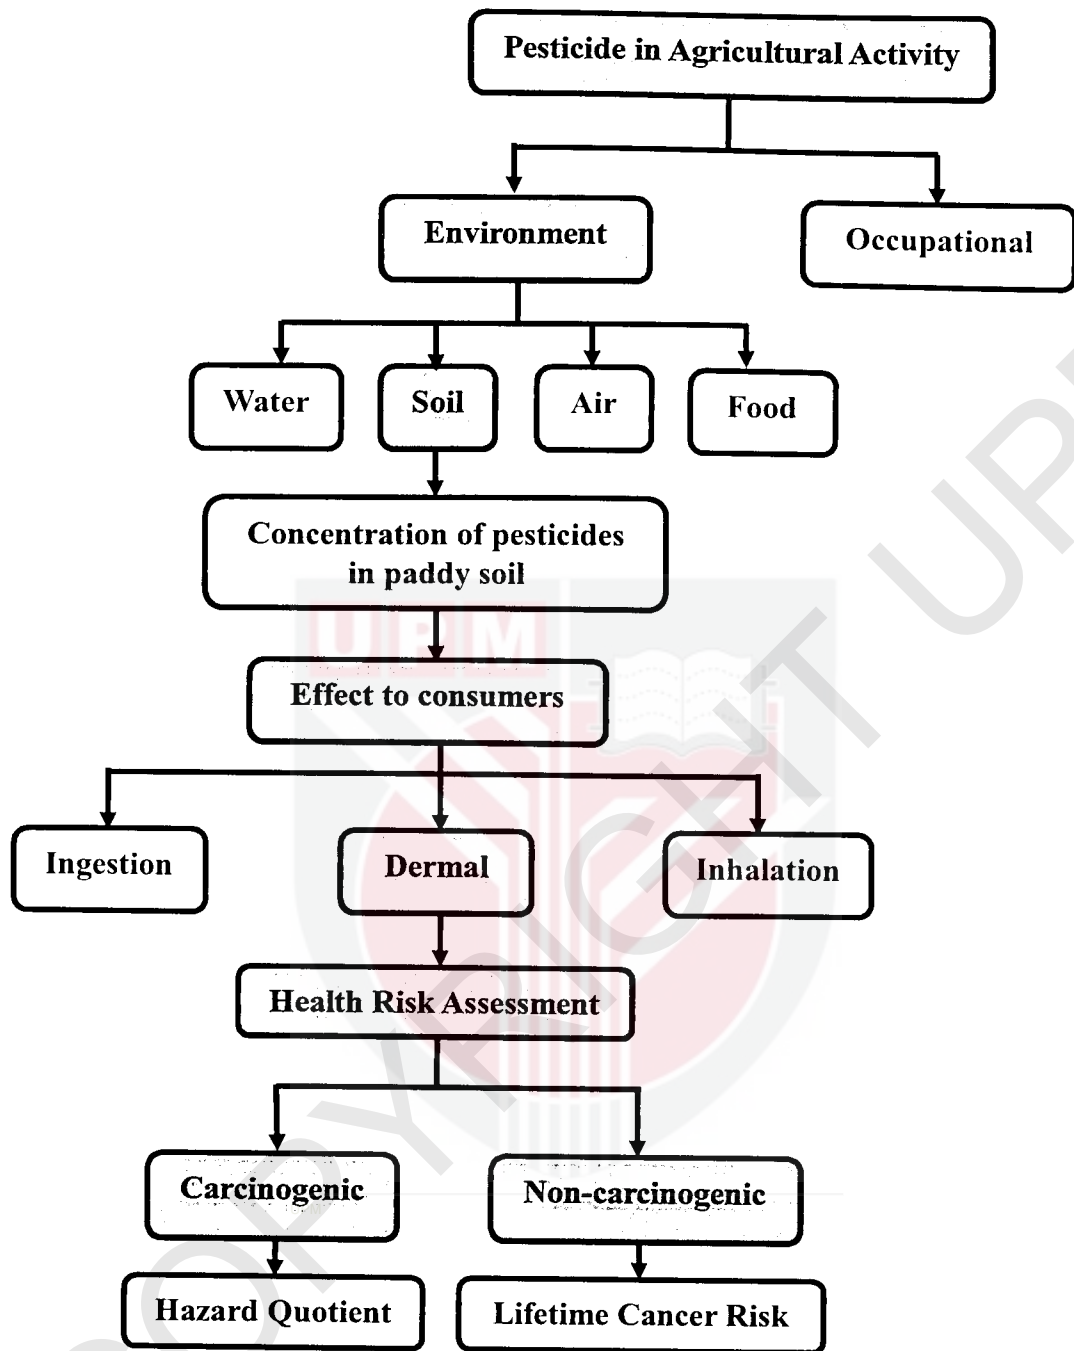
Pesticide in Agricultural Activity

Environment

Occupational

Water

Soil

Air

Food

Concentration of pesticides in paddy soil

Effect to consumers

Ingestion

Dermal

Inhalation

Health Risk Assessment

Carcinogenic

Non-carcinogenic

Hazard Quotient

Lifetime Cancer Risk

UPM

COPYRIGHT UPM